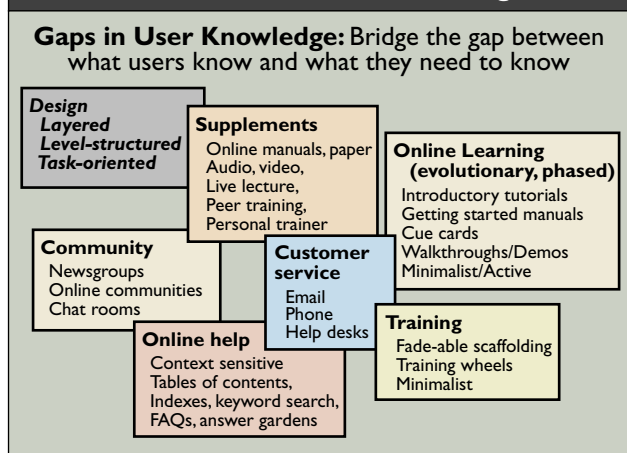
**Gaps in User Knowledge:** Bridge the gap between what users know and what they need to know

*Design*
*Layered*
*Level-structured*
*Task-oriented*

**Supplements**
Online manuals, paper
Audio, video,
Live lecture,
Peer training,
Personal trainer

**Online Learning (evolutionary, phased)**
Introductory tutorials
Getting started manuals
Cue cards
Walkthroughs/Demos
Minimalist/Active

**Community**
Newsgroups
Online communities
Chat rooms

**Customer service**
Email
Phone
Help desks

**Online help**
Context sensitive
Tables of contents,
Indexes, keyword search,
FAQs, answer gardens

**Training**
Fade-able scaffolding
Training wheels
Minimalist